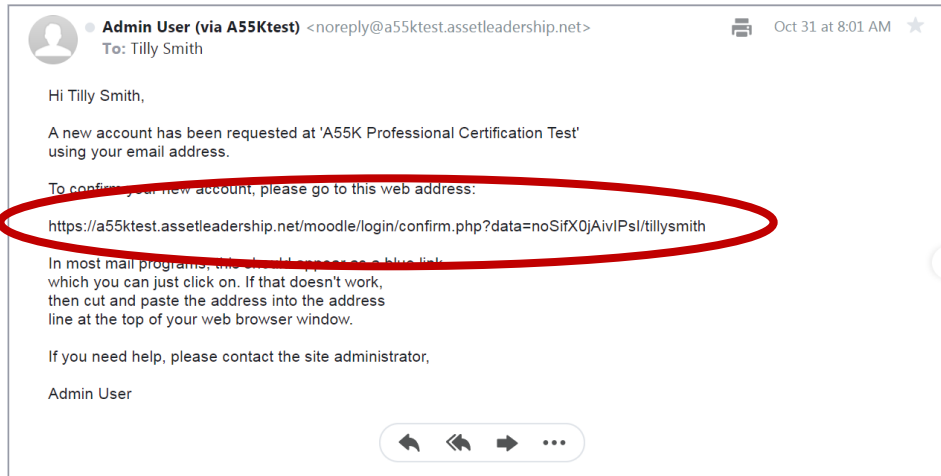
Admin User (via A55Ktest) <noreply@a55ktest.assetleadership.net>
To: Tilly Smith

Oct 31 at 8:01 AM

Hi Tilly Smith,

A new account has been requested at 'A55K Professional Certification Test' using your email address.

To confirm your new account, please go to this web address:

https://a55ktest.assetleadership.net/moodle/login/confirm.php?data=noSifX0jAivIPsI/tillysmith

In most mail programs, this should appear as a blue link which you can just click on. If that doesn't work, then cut and paste the address into the address line at the top of your web browser window.

If you need help, please contact the site administrator,

Admin User

•••